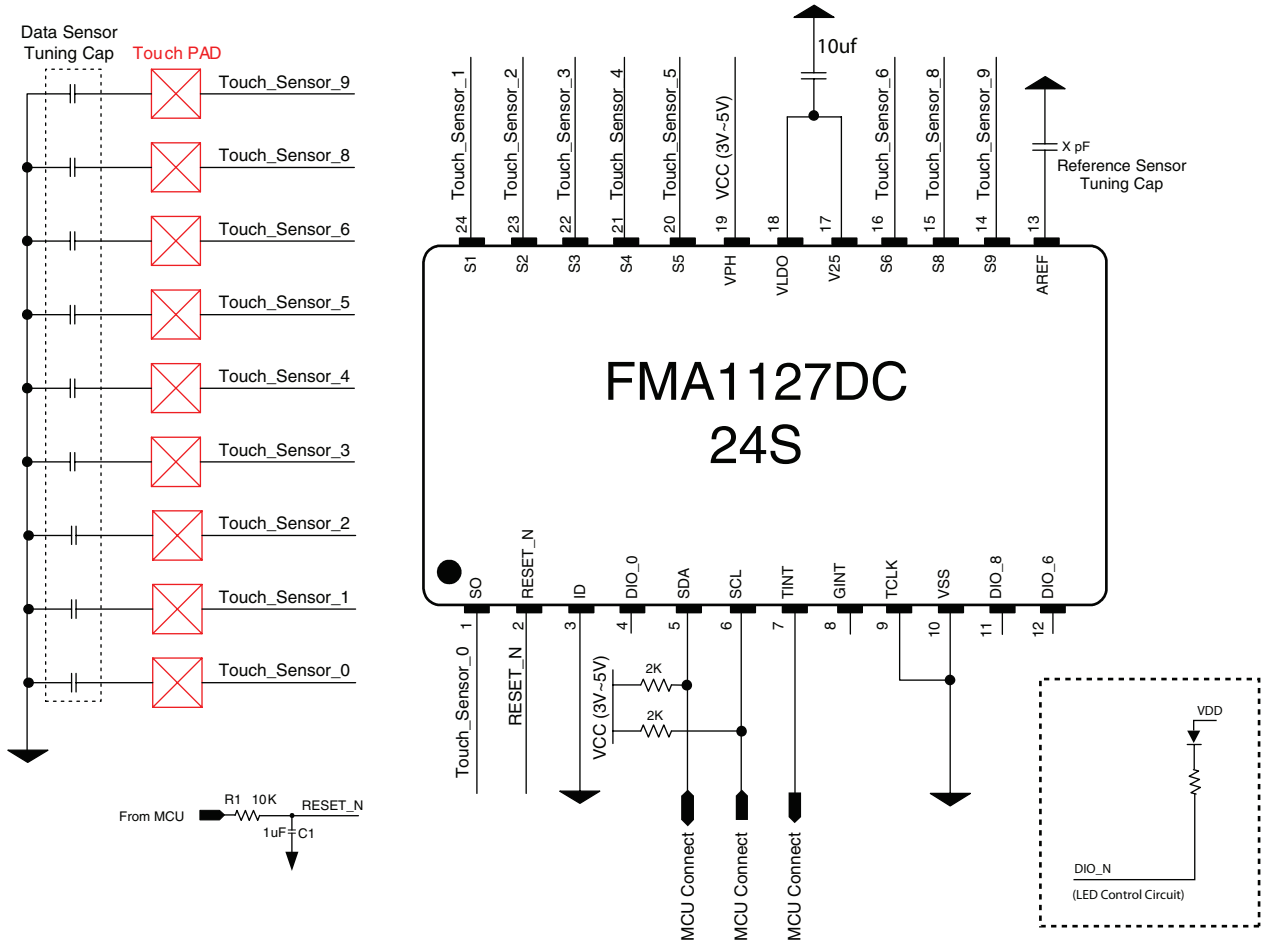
Data Sensor
Tuning Cap

Touch PAD

Touch_Sensor_9
Touch_Sensor_8
Touch_Sensor_6
Touch_Sensor_5
Touch_Sensor_4
Touch_Sensor_3
Touch_Sensor_2
Touch_Sensor_1
Touch_Sensor_0

10uf

Touch_Sensor_1
Touch_Sensor_2
Touch_Sensor_3
Touch_Sensor_4
Touch_Sensor_5
VCC (3V~5V)
Touch_Sensor_6
Touch_Sensor_8
Touch_Sensor_9

X pF
Reference Sensor
Tuning Cap

24 23 22 21 20 19 18 17 16 15 14 13

S1 S2 S3 S4 S5 VPH VLDO V25 S6 S8 S9 AREF

FMA1127DC
24S

SO RESET_N ID DIO_0 SDA SCL TINT GINT TCLK VSS DIO_8 DIO_6

1 2 3 4 5 6 7 8 9 10 11 12

Touch_Sensor_0
RESET_N
VCC (3V~5V)
2K
2K
MCU Connect
MCU Connect
MCU Connect

From MCU
R1 10K
RESET_N
1uF C1

VDD
DIO_N
(LED Control Circuit)